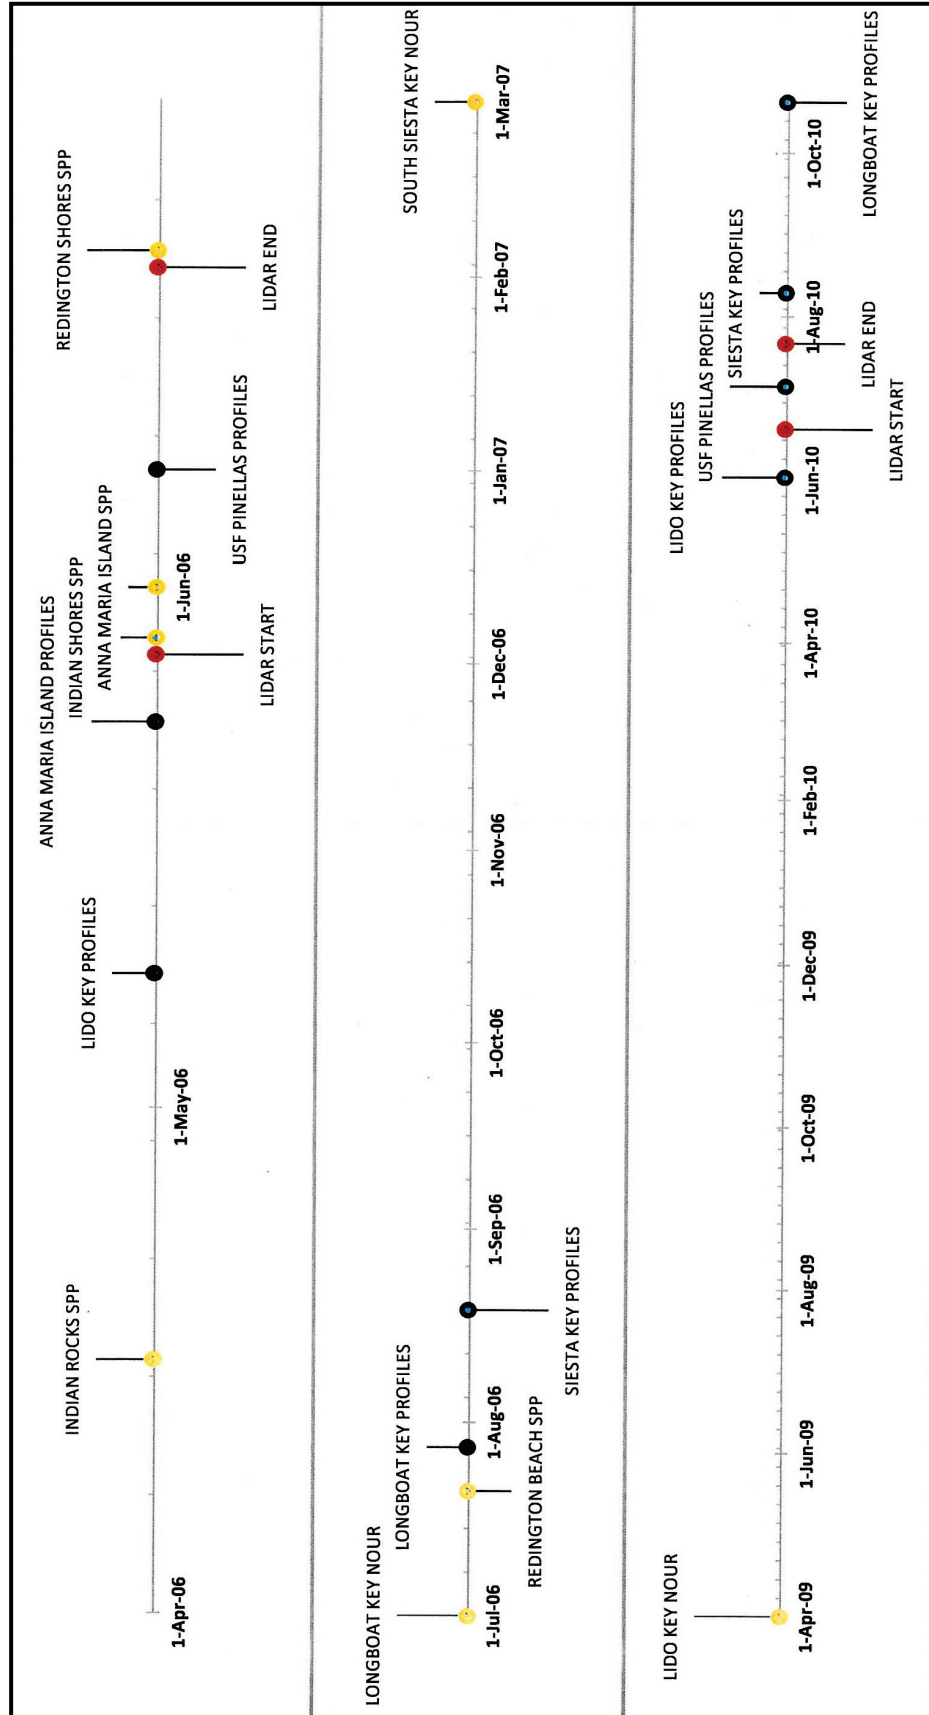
INDIAN ROCKS SPP
1-Apr-06
LIDO KEY PROFILES
1-May-06
ANNA MARIA ISLAND PROFILES
INDIAN SHORES SPP
ANNA MARIA ISLAND SPP
LIDAR START
1-Jun-06
USF PINELLAS PROFILES
REDINGTON SHORES SPP
LIDAR END

LONGBOAT KEY NOUR
1-Jul-06
LONGBOAT KEY PROFILES
REDINGTON BEACH SPP
1-Aug-06
SIESTA KEY PROFILES
1-Sep-06
1-Oct-06
1-Nov-06
1-Dec-06
1-Jan-07
1-Feb-07
SOUTH SIESTA KEY NOUR
1-Mar-07

LIDO KEY NOUR
1-Apr-09
1-Jun-09
1-Aug-09
1-Oct-09
1-Dec-09
1-Feb-10
1-Apr-10
LIDO KEY PROFILES
1-Jun-10
LIDAR START
USF PINELLAS PROFILES
SIESTA KEY PROFILES
LIDAR END
1-Aug-10
1-Oct-10
LONGBOAT KEY PROFILES